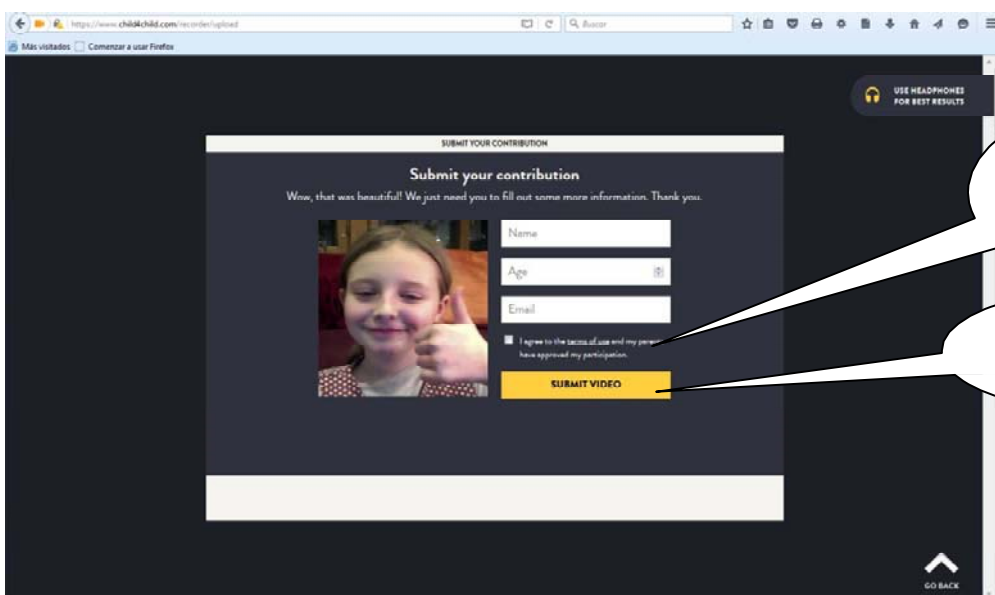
https://www.child4child.com/recorder/upload

Buscar

Más visitados Comenzar a usar Firefox

USE HEADPHONES FOR BEST RESULTS

SUBMIT YOUR CONTRIBUTION

Submit your contribution

Wow, that was beautiful! We just need you to fill out some more information. Thank you.

Name

Age

Email

I agree to the terms of use and my pare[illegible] have approved my participation.

SUBMIT VIDEO

GO BACK